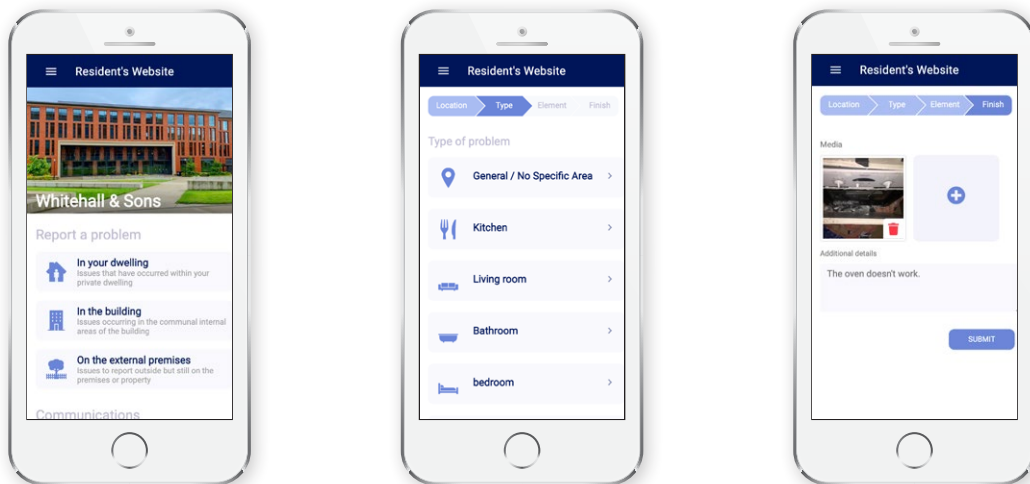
Resident's Website

Whitehall & Sons

Report a problem

In your dwelling
Issues that have occurred within your private dwelling

In the building
Issues occurring in the communal internal areas of the building

On the external premises
Issues to report outside but still on the premises or property

Communications

Resident's Website

Location Type Element Finish

Type of problem

General / No Specific Area

Kitchen

Living room

Bathroom

bedroom

Resident's Website

Location Type Element Finish

Media

Additional details

The oven doesn't work.

SUBMIT